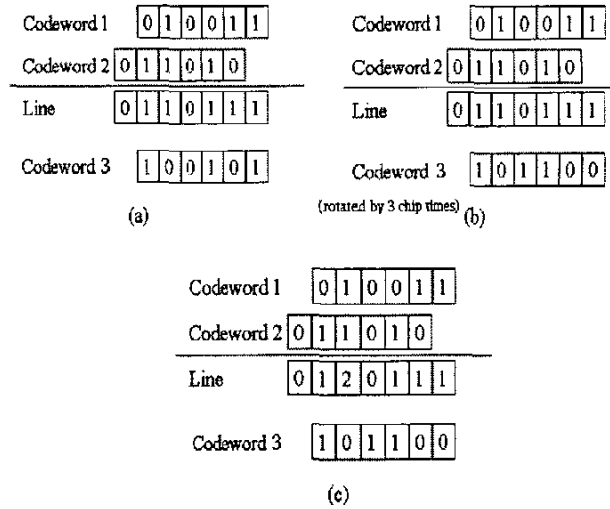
Codeword 1 | 0 | 1 | 0 | 0 | 1 | 1 |

Codeword 2 | 0 | 1 | 1 | 0 | 1 | 0 |

Line | 0 | 1 | 1 | 0 | 1 | 1 | 1 |

Codeword 3 | 1 | 0 | 0 | 1 | 0 | 1 |

(a)

Codeword 1 | 0 | 1 | 0 | 0 | 1 | 1 |

Codeword 2 | 0 | 1 | 1 | 0 | 1 | 0 |

Line | 0 | 1 | 1 | 0 | 1 | 1 | 1 |

Codeword 3 | 1 | 0 | 1 | 1 | 0 | 0 |

(rotated by 3 chip times)

(b)

Codeword 1 | 0 | 1 | 0 | 0 | 1 | 1 |

Codeword 2 | 0 | 1 | 1 | 0 | 1 | 0 |

Line | 0 | 1 | 2 | 0 | 1 | 1 | 1 |

Codeword 3 | 1 | 0 | 1 | 1 | 0 | 0 |

(c)